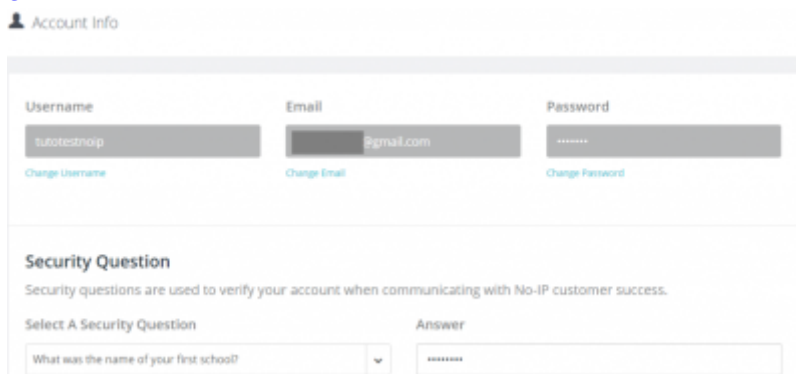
Account Info

Username
tutotestnoip
Change Username

Email
@gmail.com
Change Email

Password
••••••••
Change Password

Security Question
Security questions are used to verify your account when communicating with No-IP customer success.

Select A Security Question
What was the name of your first school?

Answer
•••••••••